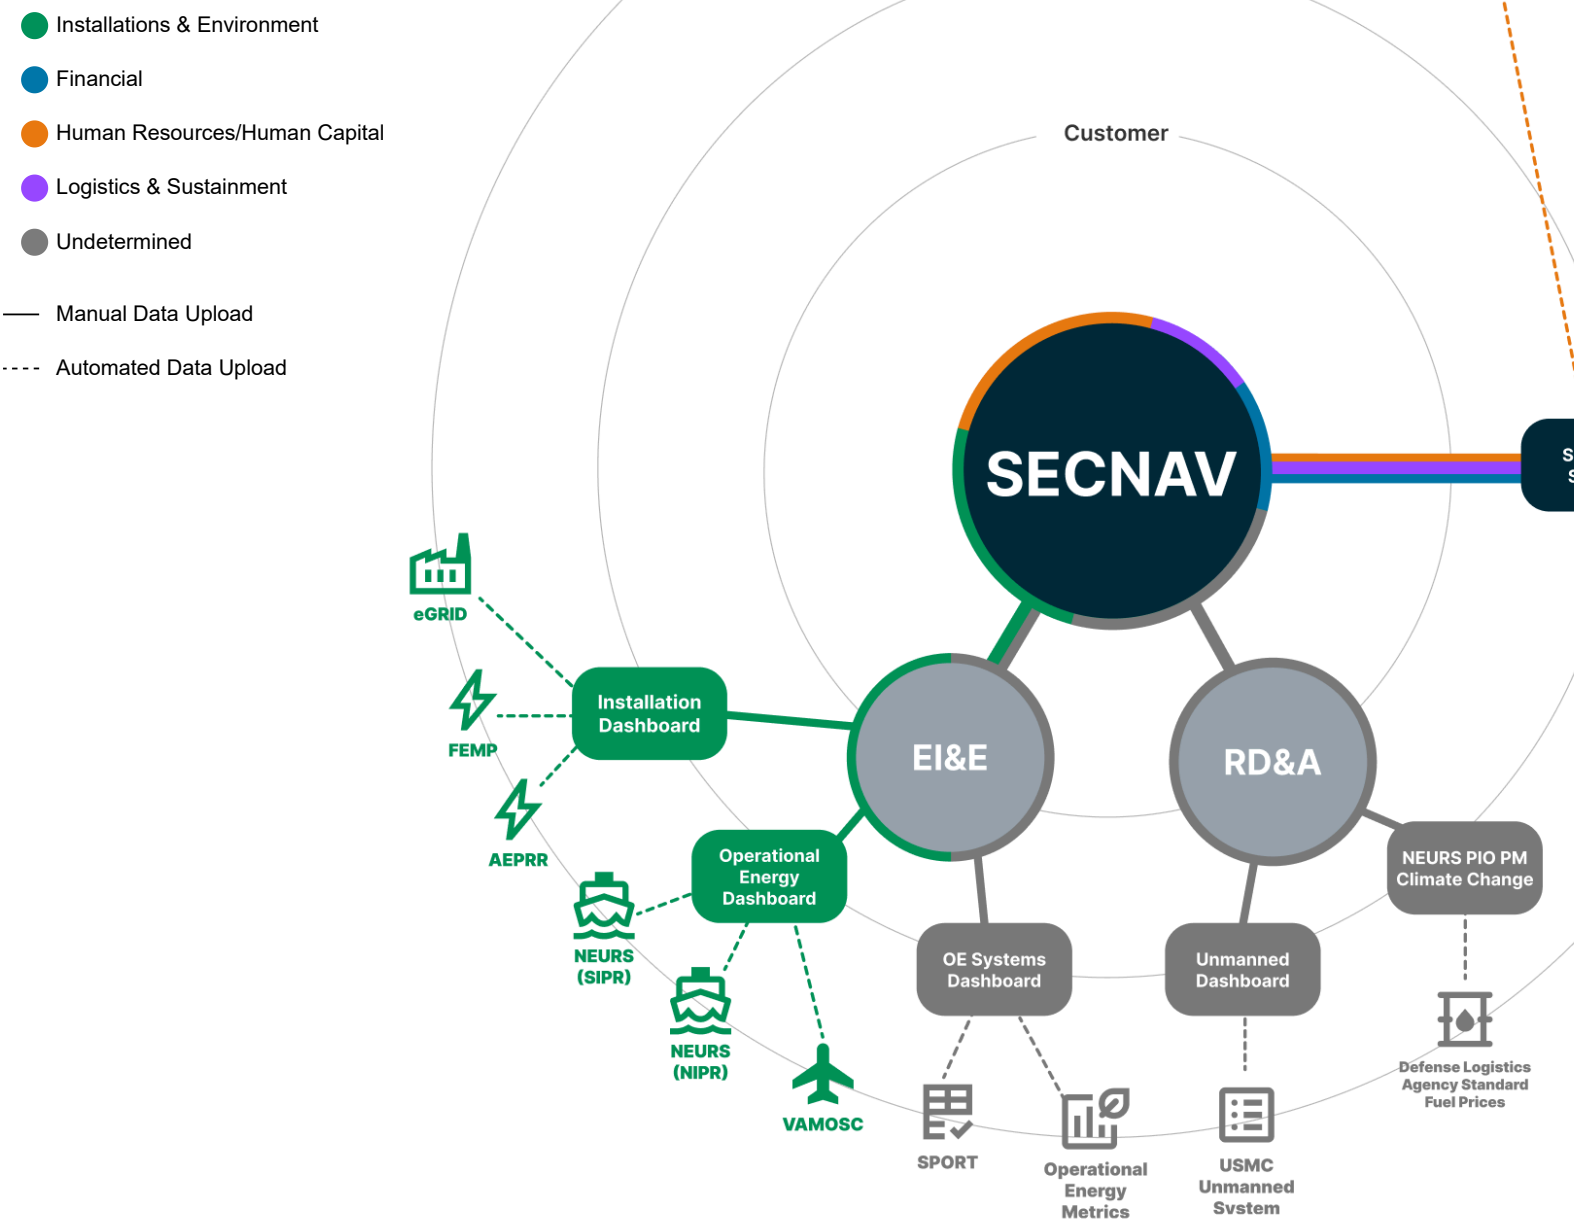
Installations & Environment
Financial
Human Resources/Human Capital
Logistics & Sustainment
Undetermined

Manual Data Upload
Automated Data Upload

Customer

SECNAV

S
S

eGRID
FEMP
AEPRR
Installation Dashboard
EI&E
RD&A
NEURS PIO PM Climate Change
Operational Energy Dashboard
NEURS (SIPR)
NEURS (NIPR)
VAMOSC
OE Systems Dashboard
Unmanned Dashboard
Defense Logistics Agency Standard Fuel Prices
SPORT
Operational Energy Metrics
USMC Unmanned System